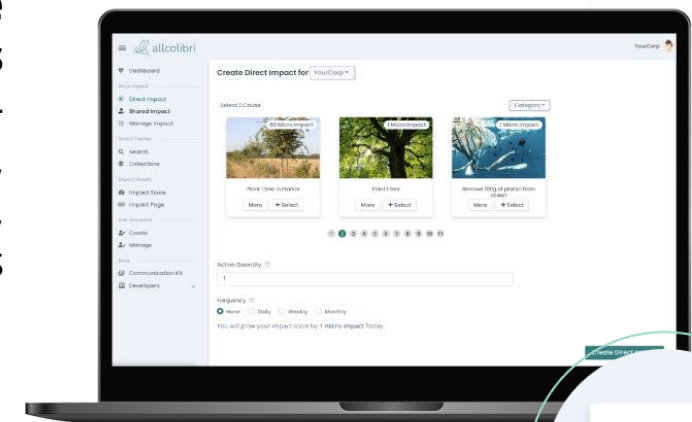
allcolibri

YourCorp

Dashboard

Give Impact

Direct Impact

Shared Impact

Manage Impact

Select Causes

Search

Collections

Impact Assets

Impact Score

Impact Page

Sub Accounts

Create

Manage

More

Communication Kit

Developers

Create Direct Impact for YourCorp

Select 1 Cause

Category

60 Micro Impact

Plant 1 tree in France

More

+ Select

1 Micro Impact

Plant 1 tree

More

+ Select

1 Micro Impact

Remove 100g of plastic from ocean

More

+ Select

1 2 3 4 5 6 7 8 9 10 11

Action Quantity

1

Frequency

None Daily Weekly Monthly

You will grow your impact score by 1 micro impact Today.

Create Direct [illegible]